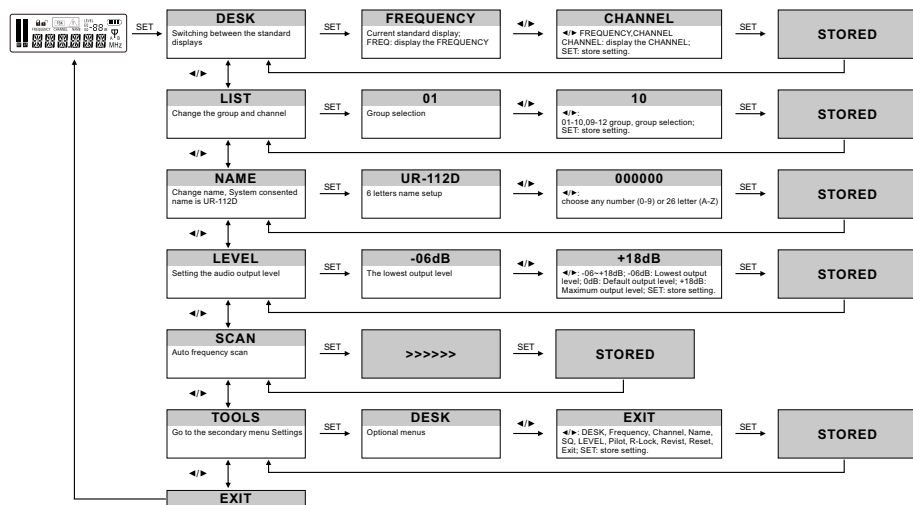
FREQUENCY CHANNEL MHz

SET

DESK
Switching between the standard displays

SET

FREQUENCY
Current standard display; FREQ: display the FREQUENCY

◄/►

CHANNEL
◄/► FREQUENCY,CHANNEL
CHANNEL: display the CHANNEL;
SET: store setting.

SET

STORED

◄/►

LIST
Change the group and channel

SET

01
Group selection

◄/►

10
◄/►:
01-10,09-12 group, group selection;
SET: store setting.

SET

STORED

◄/►

NAME
Change name, System consented name is UR-112D

SET

UR-112D
6 letters name setup

◄/►

000000
◄/►:
choose any number (0-9) or 26 letter (A-Z)

SET

STORED

◄/►

LEVEL
Setting the audio output level

SET

-06dB
The lowest output level

◄/►

+18dB
◄/►: -06~+18dB; -06dB: Lowest output level; 0dB: Default output level; +18dB: Maximum output level; SET: store setting.

SET

STORED

◄/►

SCAN
Auto frequency scan

SET

>>>>>>

SET

STORED

◄/►

TOOLS
Go to the secondary menu Settings

SET

DESK
Optional menus

◄/►

EXIT
◄/►: DESK, Frequency, Channel, Name, SQ, LEVEL, Pilot, R-Lock, Revist, Reset, Exit; SET: store setting.

SET

STORED

◄/►

EXIT